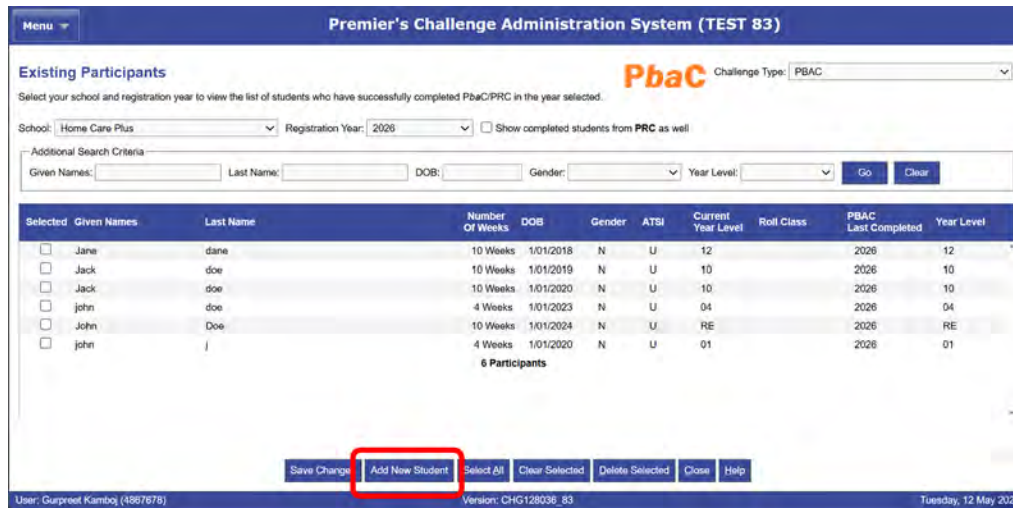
Menu

Premier's Challenge Administration System (TEST 83)

Existing Participants

PbaC

Challenge Type: PBAC

Select your school and registration year to view the list of students who have successfully completed PbaC/PRC in the year selected.

School: Home Care Plus  Registration Year: 2026  Show completed students from PRC as well

Additional Search Criteria

Given Names:  Last Name:  DOB:  Gender:  Year Level:  Go  Clear

| Selected | Given Names | Last Name | Number Of Weeks | DOB | Gender | ATSI | Current Year Level | Roll Class | PBAC Last Completed | Year Level |
|---|---|---|---|---|---|---|---|---|---|---|
| ☐ | Jane | dane | 10 Weeks | 1/01/2018 | N | U | 12 | | 2026 | 12 |
| ☐ | Jack | doe | 10 Weeks | 1/01/2019 | N | U | 10 | | 2026 | 10 |
| ☐ | Jack | doe | 10 Weeks | 1/01/2020 | N | U | 10 | | 2026 | 10 |
| ☐ | john | doe | 4 Weeks | 1/01/2023 | N | U | 04 | | 2026 | 04 |
| ☐ | John | Doe | 10 Weeks | 1/01/2024 | N | U | RE | | 2026 | RE |
| ☐ | john | j | 4 Weeks | 1/01/2020 | N | U | 01 | | 2026 | 01 |

6 Participants

Save Change  Add New Student  Select All  Clear Selected  Delete Selected  Close  Help

User: Gurpreet Kamboj (4867678)  Version: CHG128036_83  Tuesday, 12 May 202